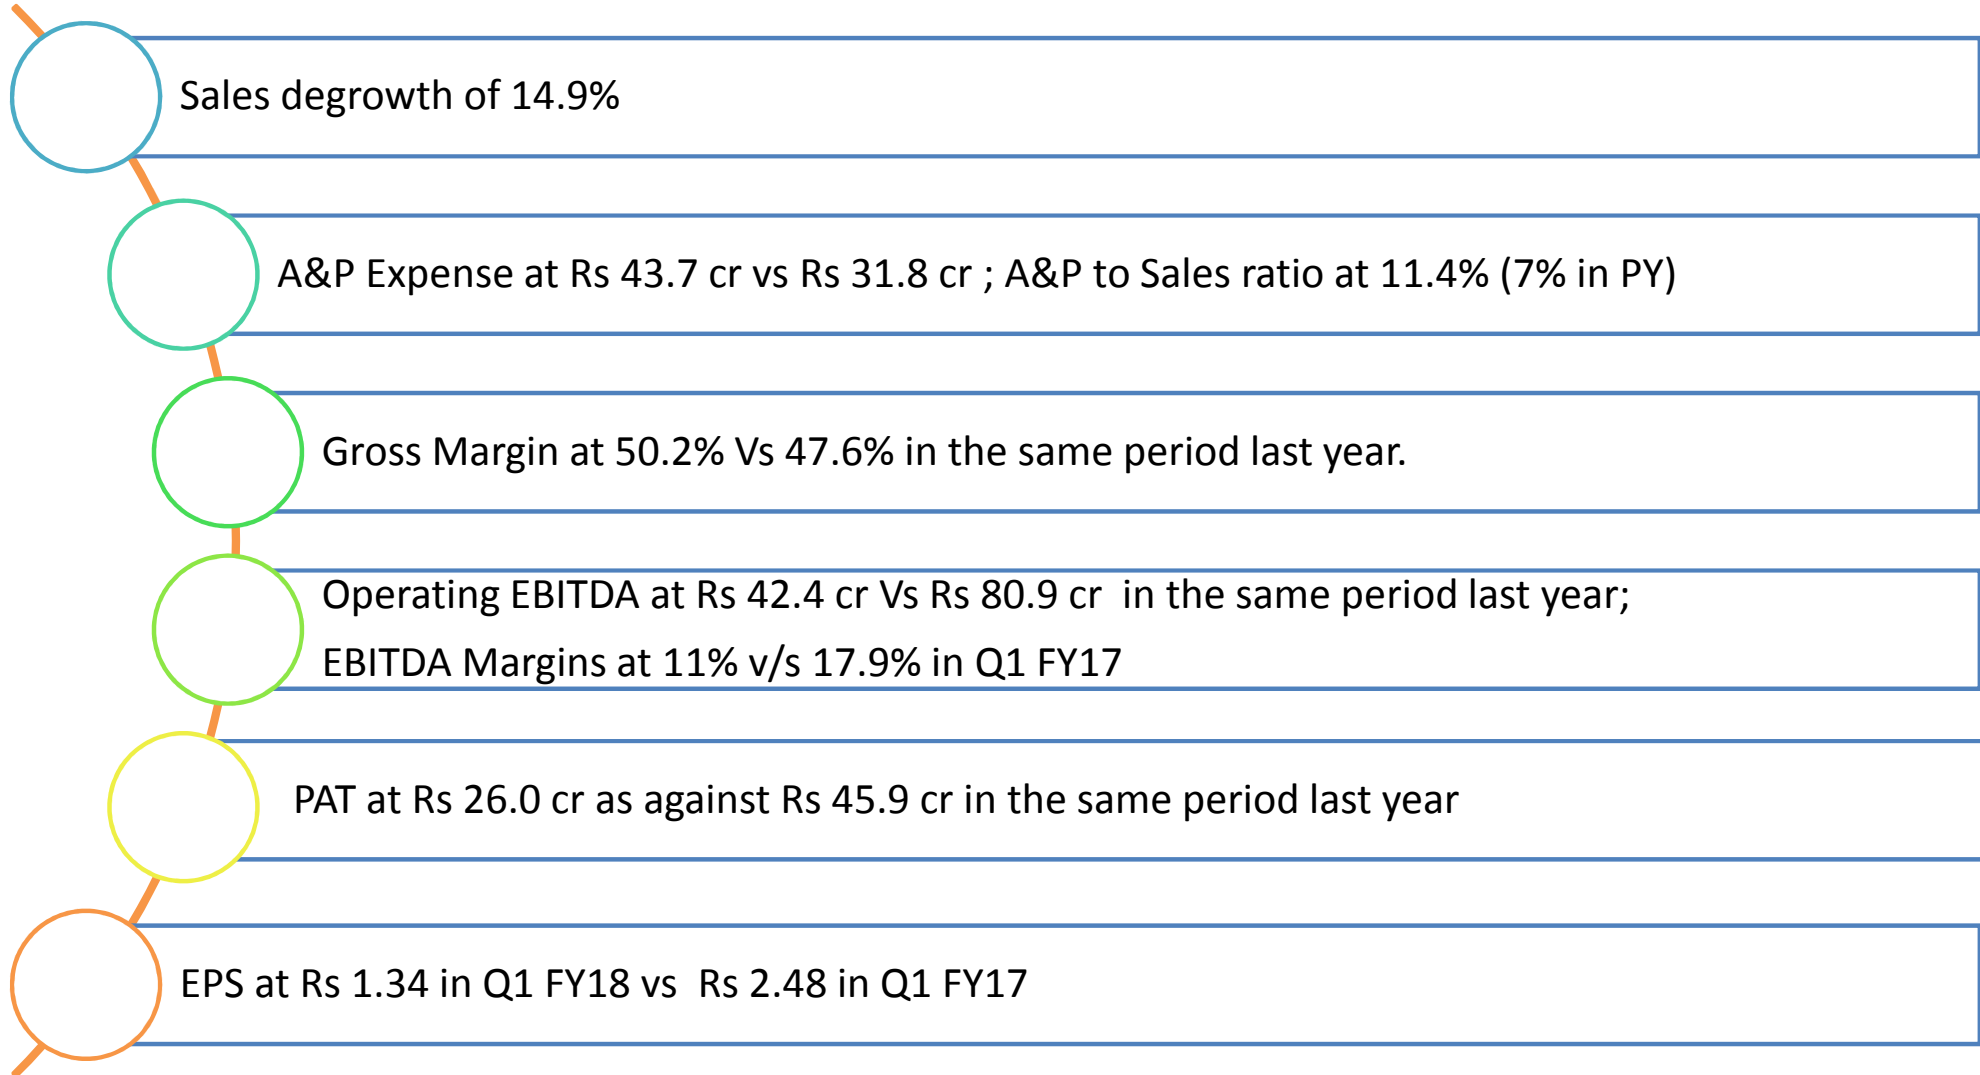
Sales degrowth of 14.9%

A&P Expense at Rs 43.7 cr vs Rs 31.8 cr ; A&P to Sales ratio at 11.4% (7% in PY)

Gross Margin at 50.2% Vs 47.6% in the same period last year.

Operating EBITDA at Rs 42.4 cr Vs Rs 80.9 cr in the same period last year;
EBITDA Margins at 11% v/s 17.9% in Q1 FY17

PAT at Rs 26.0 cr as against Rs 45.9 cr in the same period last year

EPS at Rs 1.34 in Q1 FY18 vs Rs 2.48 in Q1 FY17